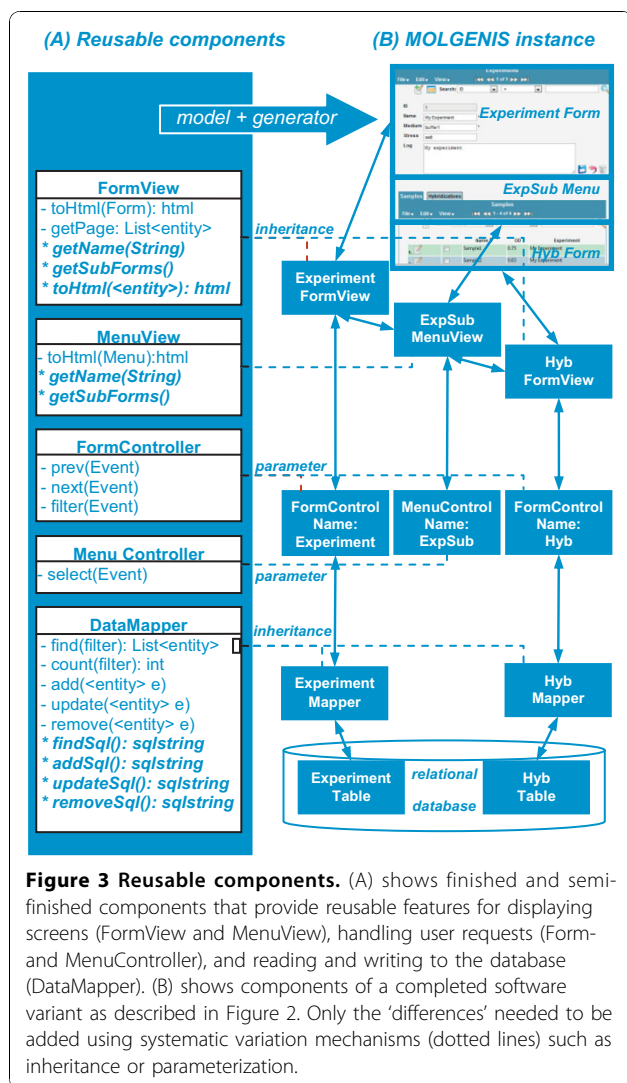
(A) Reusable components

(B) MOLGENIS instance

model + generator

Experiments
File Edit View
Search: ID
ID
Name My Experiment
Medium buffer1
Stress salt
Log My experiment

Experiment Form

ExpSub Menu

Samples Hybridizations
Samples
File Edit View

Hyb Form

FormView
- toHtml(Form): html
- getPage: List<entity>
* getName(String)
* getSubForms()
* toHtml(<entity>): html

inheritance

Experiment FormView

ExpSub MenuView

Hyb FormView

MenuView
- toHtml(Menu):html
* getName(String)
* getSubForms()

FormController
- prev(Event)
- next(Event)
- filter(Event)

parameter

FormControl Name: Experiment

MenuControl Name: ExpSub

FormControl Name: Hyb

Menu Controller
- select(Event)

parameter

DataMapper
- find(filter): List<entity>
- count(filter): int
- add(<entity> e)
- update(<entity> e)
- remove(<entity> e)
* findSql(): sqlstring
* addSql(): sqlstring
* updateSql(): sqlstring
* removeSql(): sqlstring

inheritance

Experiment Mapper

Hyb Mapper

Experiment Table

relational database

Hyb Table

**Figure 3 Reusable components.** (A) shows finished and semifinished components that provide reusable features for displaying screens (FormView and MenuView), handling user requests (Form- and MenuController), and reading and writing to the database (DataMapper). (B) shows components of a completed software variant as described in Figure 2. Only the 'differences' needed to be added using systematic variation mechanisms (dotted lines) such as inheritance or parameterization.